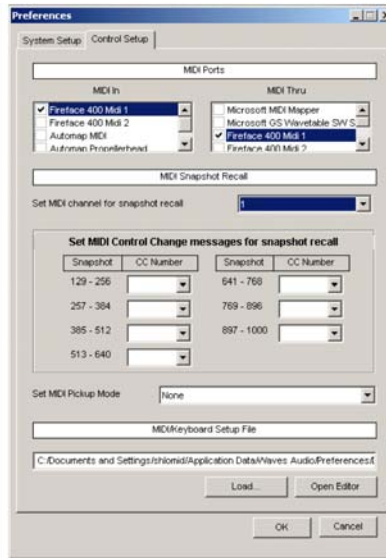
Preferences

System Setup | Control Setup

MIDI Ports

MIDI In

Fireface 400 Midi 1
Fireface 400 Midi 2
Automap MIDI
Automap Propellerhead

MIDI Thru

Microsoft MIDI Mapper
Microsoft GS Wavetable SW S
Fireface 400 Midi 1
Fireface 400 Midi 2

MIDI Snapshot Recall

Set MIDI channel for snapshot recall 1

Set MIDI Control Change messages for snapshot recall

| Snapshot | CC Number | Snapshot | CC Number |
|---|---|---|---|
| 129 - 256 | | 641 - 768 | |
| 257 - 384 | | 769 - 896 | |
| 385 - 512 | | 897 - 1000 | |
| 513 - 640 | | | |

Set MIDI Pickup Mode None

MIDI/Keyboard Setup File

C:/Documents and Settings/shlomid/Application Data/Waves Audio/Preferences/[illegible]

Load... Open Editor

OK Cancel